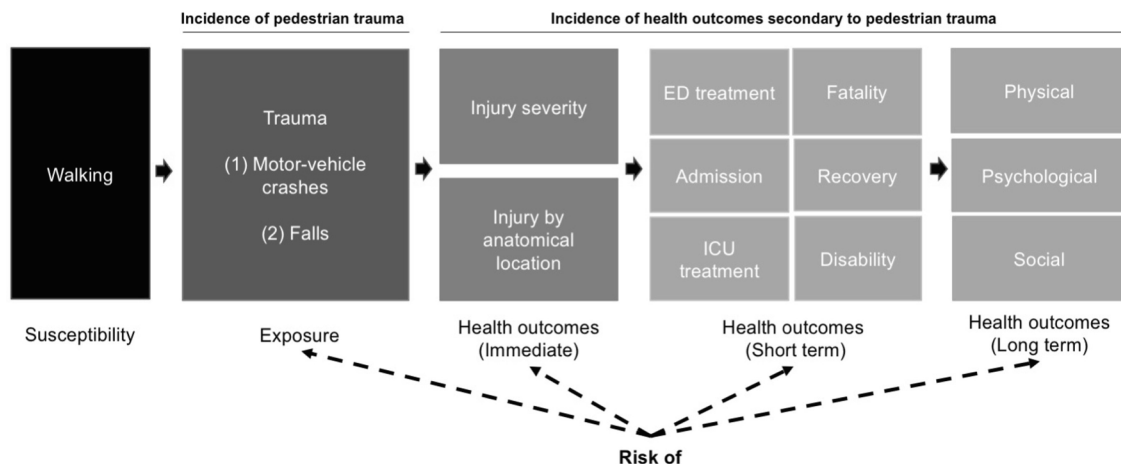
Incidence of pedestrian trauma

Incidence of health outcomes secondary to pedestrian trauma

Walking

Trauma

(1) Motor-vehicle crashes

(2) Falls

Injury severity

Injury by anatomical location

ED treatment

Fatality

Admission

Recovery

ICU treatment

Disability

Physical

Psychological

Social

Susceptibility

Exposure

Health outcomes (Immediate)

Health outcomes (Short term)

Health outcomes (Long term)

Risk of